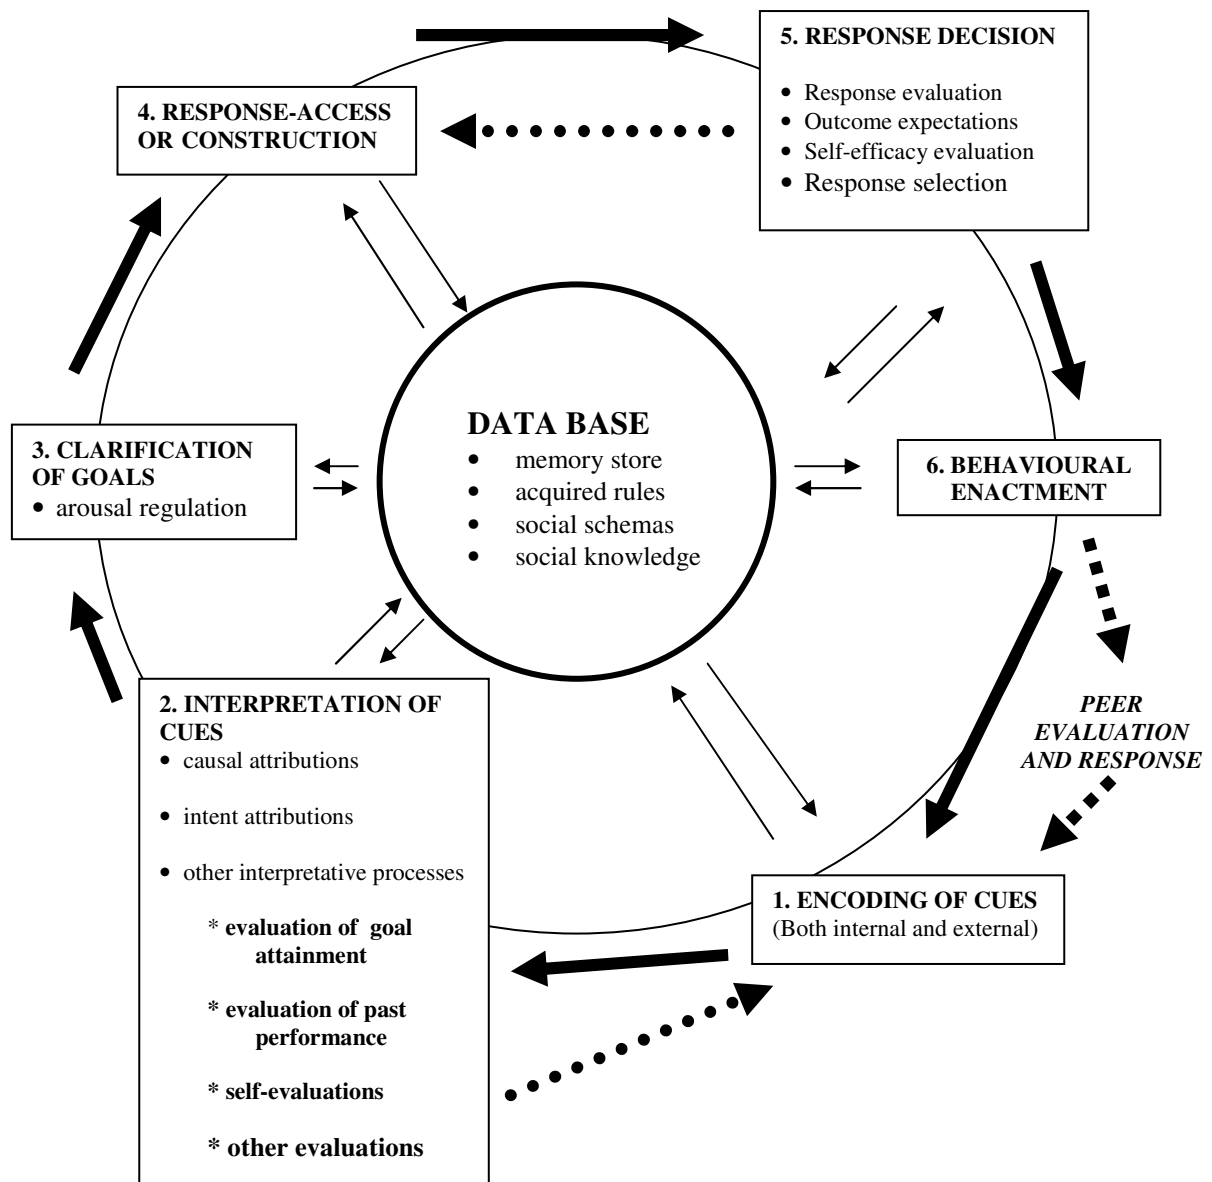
5. RESPONSE DECISION
• Response evaluation
• Outcome expectations
• Self-efficacy evaluation
• Response selection

4. RESPONSE-ACCESS OR CONSTRUCTION

DATA BASE
• memory store
• acquired rules
• social schemas
• social knowledge

3. CLARIFICATION OF GOALS
• arousal regulation

6. BEHAVIOURAL ENACTMENT

PEER EVALUATION AND RESPONSE

2. INTERPRETATION OF CUES
• causal attributions
• intent attributions
• other interpretative processes
* evaluation of goal attainment
* evaluation of past performance
* self-evaluations
* other evaluations

1. ENCODING OF CUES
(Both internal and external)